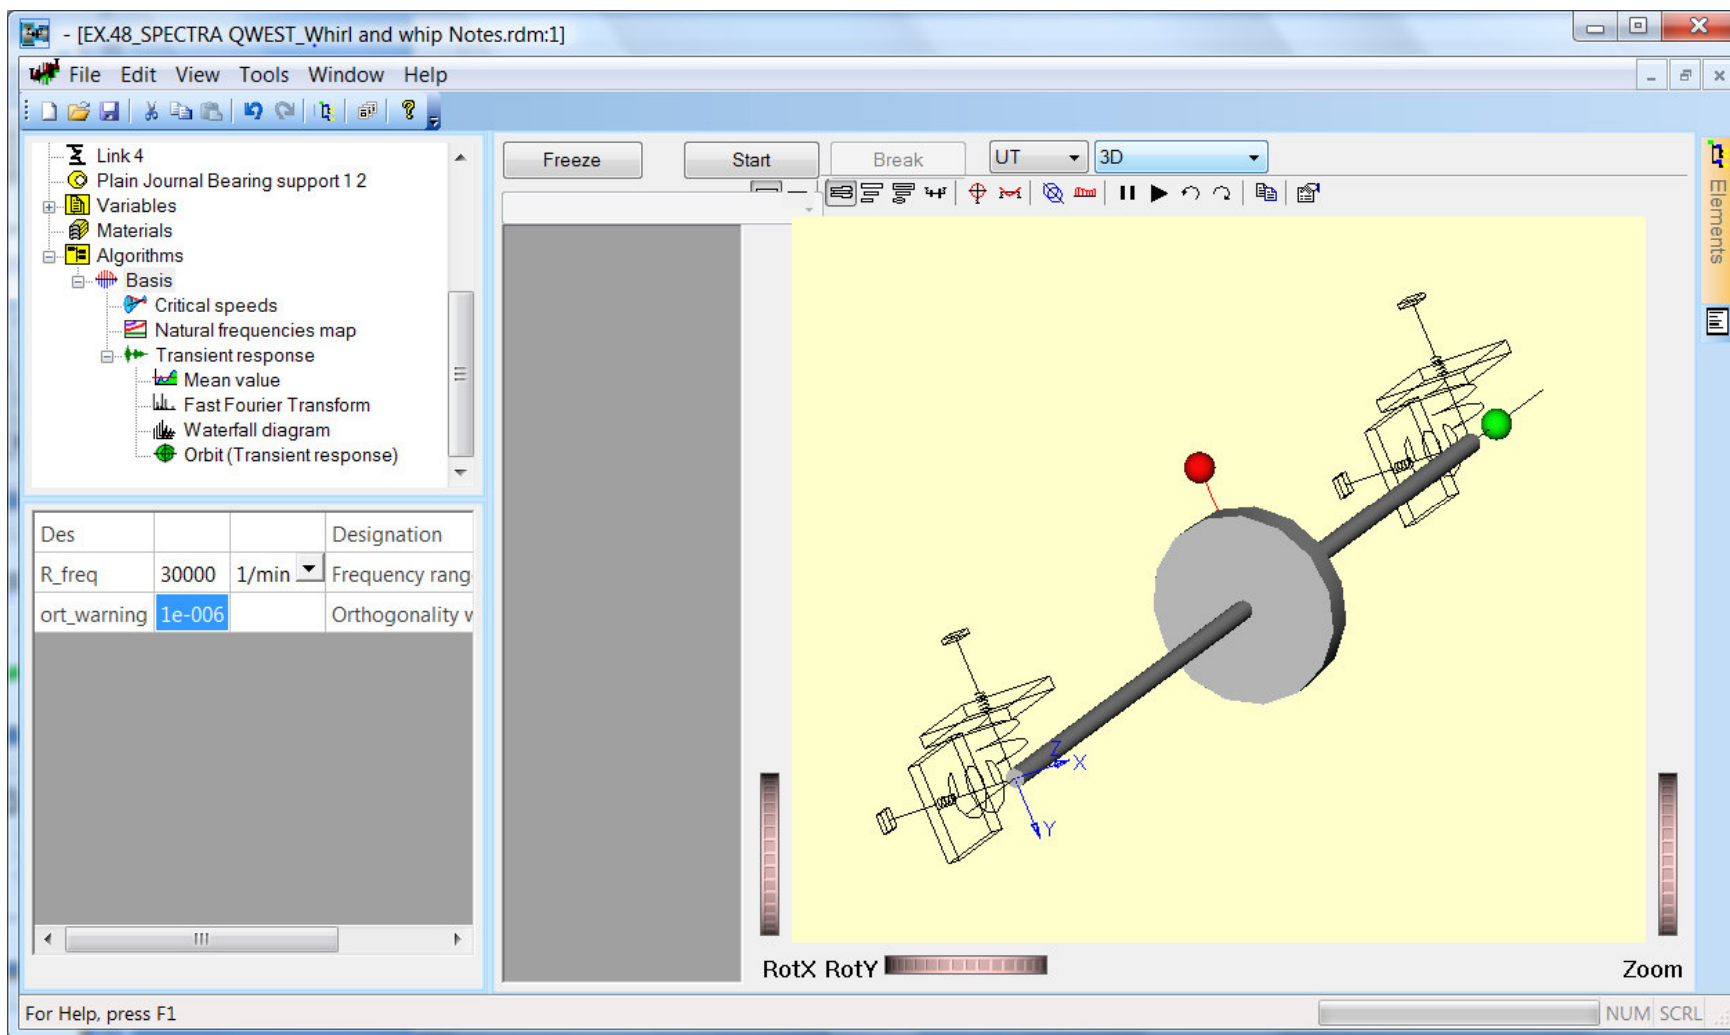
- [EX.48_SPECTRA QWEST_Whirl and whip Notes.rdm:1]

File Edit View Tools Window Help

Link 4
Plain Journal Bearing support 1 2
Variables
Materials
Algorithms
Basis
Critical speeds
Natural frequencies map
Transient response
Mean value
Fast Fourier Transform
Waterfall diagram
Orbit (Transient response)

| Des | | | Designation |
|---|---|---|---|
| R_freq | 30000 | 1/min | Frequency rang |
| ort_warning | 1e-006 | | Orthogonality v |

Freeze Start Break UT 3D

Elements

Z X Y

RotX RotY Zoom

For Help, press F1 NUM SCRL